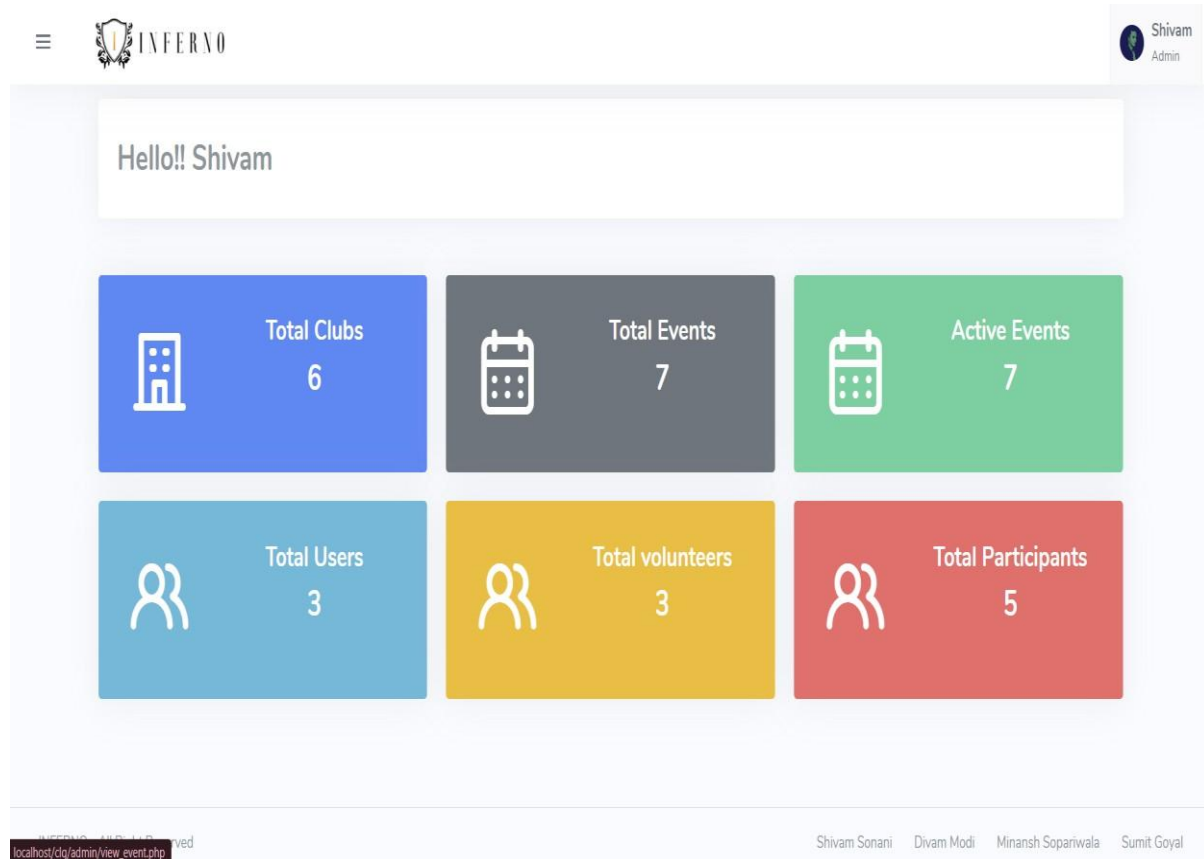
INFERNO

Shivam
Admin

Hello!! Shivam

Total Clubs
6

Total Events
7

Active Events
7

Total Users
3

Total volunteers
3

Total Participants
5

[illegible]ved

localhost/clg/admin/view_event.php

Shivam Sonani Divam Modi Minansh Sopariwala Sumit Goyal